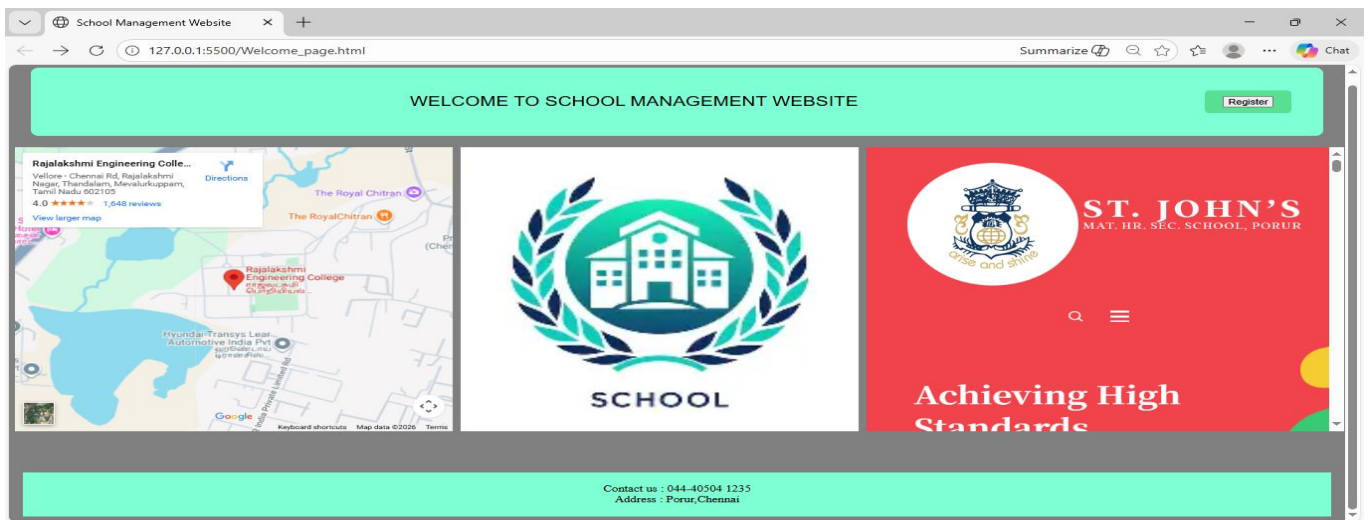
School Management Website
127.0.0.1:5500/Welcome_page.html
Summarize
Chat

WELCOME TO SCHOOL MANAGEMENT WEBSITE

Register

Rajalakshmi Engineering Colle...
Vellore - Chennai Rd, Rajalakshmi Nagar, Thandalam, Mevalurkuppam, Tamil Nadu 602105
4.0 ★★★★★ 1,648 reviews
View larger map
Directions

The Royal Chitran
The RoyalChitran
Rajalakshmi Engineering College
Hyundai Transys Lear Automotive India Pvt
Google
Keyboard shortcuts Map data ©2026 Terms

SCHOOL

ST. JOHN'S
MAT. HR. SEC. SCHOOL, PORUR
arise and shine

Achieving High Standards

Contact us : 044-40504 1235
Address : Porur,Chennai